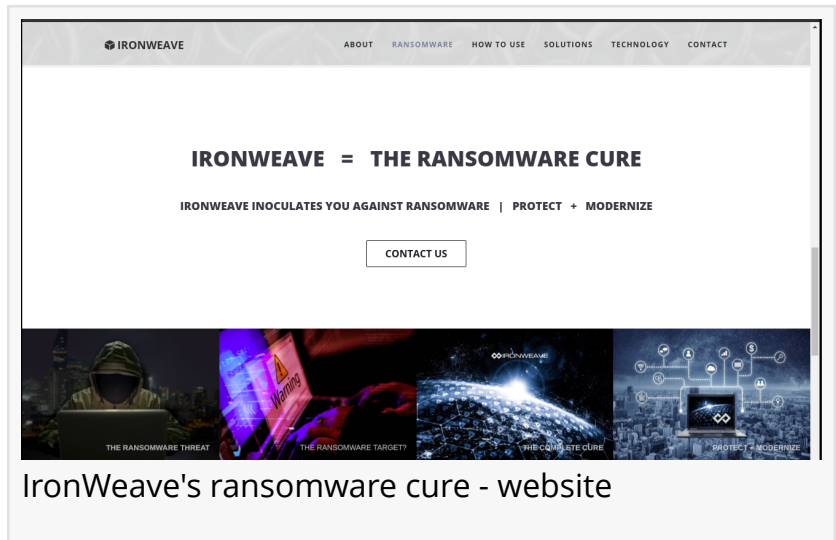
IRONWEAVE

ABOUT RANSOMWARE HOW TO USE SOLUTIONS TECHNOLOGY CONTACT

IRONWEAVE = THE RANSOMWARE CURE

IRONWEAVE INOCULATES YOU AGAINST RANSOMWARE | PROTECT + MODERNIZE

CONTACT US

Warning

IRONWEAVE

THE RANSOMWARE THREAT

THE RANSOMWARE TARGET?

THE COMPLETE CURE

PROTECT + MODERNIZE

IronWeave's ransomware cure - website